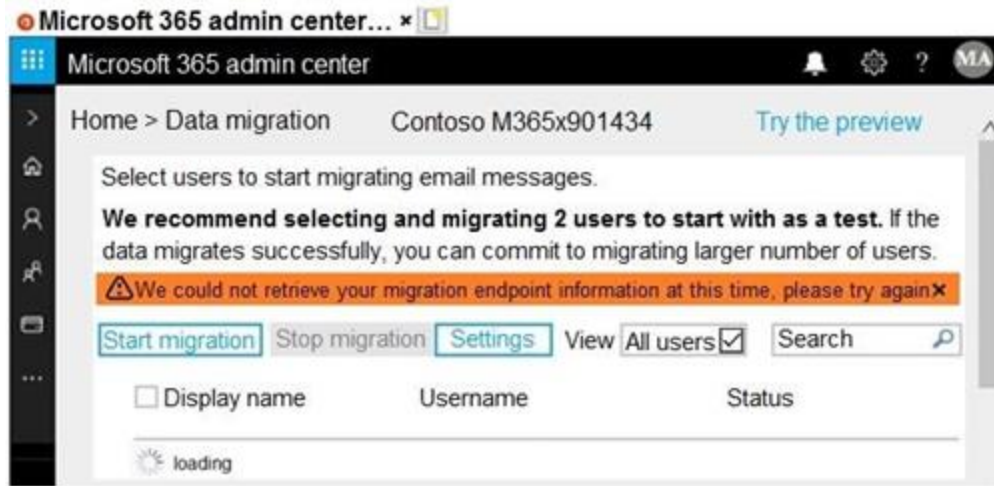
Microsoft 365 admin center... ×

Microsoft 365 admin center

MA

Home > Data migration Contoso M365x901434 Try the preview

Select users to start migrating email messages.

**We recommend selecting and migrating 2 users to start with as a test.** If the data migrates successfully, you can commit to migrating larger number of users.

We could not retrieve your migration endpoint information at this time, please try again ×

Start migration Stop migration Settings View All users Search

Display name Username Status

loading